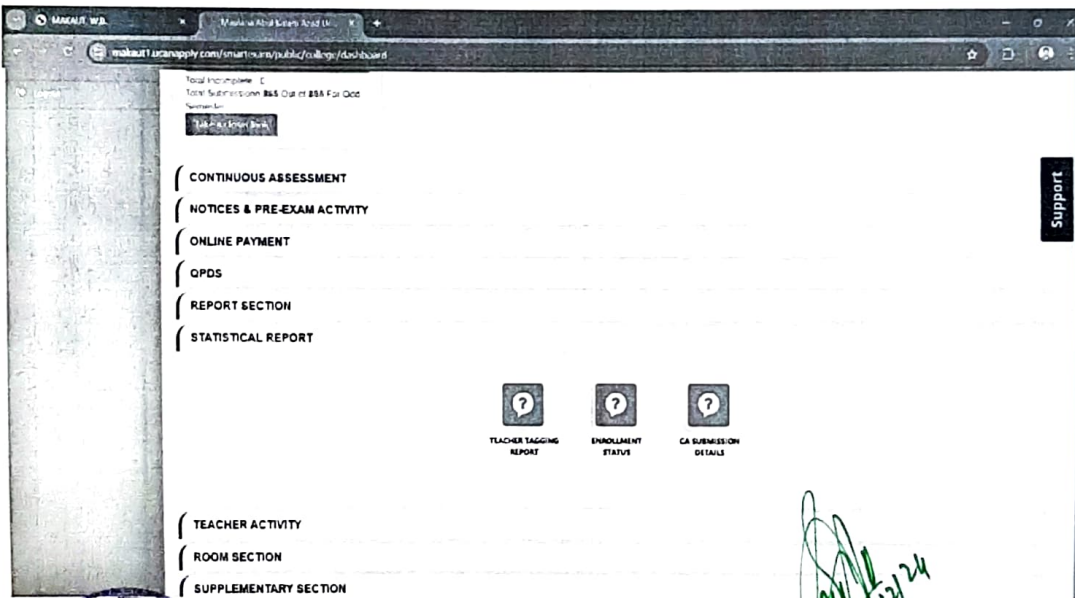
MAKAUT, W.B.

Maulana Abul Kalam Azad Un...

makaut1.ucanapply.com/smartexam/public/college/dashboard

Total Incomplete : 0
Total Submission: 865 Out of 888 For Odd Semester

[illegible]

CONTINUOUS ASSESSMENT

NOTICES & PRE-EXAM ACTIVITY

ONLINE PAYMENT

QPDS

REPORT SECTION

STATISTICAL REPORT

TEACHER TAGGING REPORT

ENROLLMENT STATUS

CA SUBMISSION DETAILS

TEACHER ACTIVITY

ROOM SECTION

SUPPLEMENTARY SECTION

Support

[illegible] /12/24